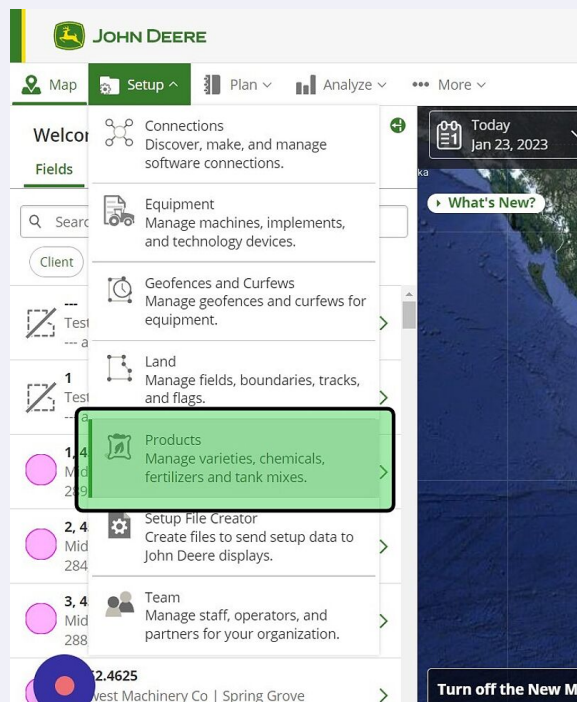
JOHN DEERE

Map Setup Plan Analyze More

Welco
Fields

Searc
Client

---
Test
--- a

1
Test
--- a

1, 4
Mid
29

2, 4
Mid
284

3, 4
Mid
288

2.4625
west Machinery Co | Spring Grove

Connections
Discover, make, and manage software connections.

Equipment
Manage machines, implements, and technology devices.

Geofences and Curfews
Manage geofences and curfews for equipment.

Land
Manage fields, boundaries, tracks, and flags.

Products
Manage varieties, chemicals, fertilizers and tank mixes.

Setup File Creator
Create files to send setup data to John Deere displays.

Team
Manage staff, operators, and partners for your organization.

Today
Jan 23, 2023

ka

What's New?

Turn off the New M